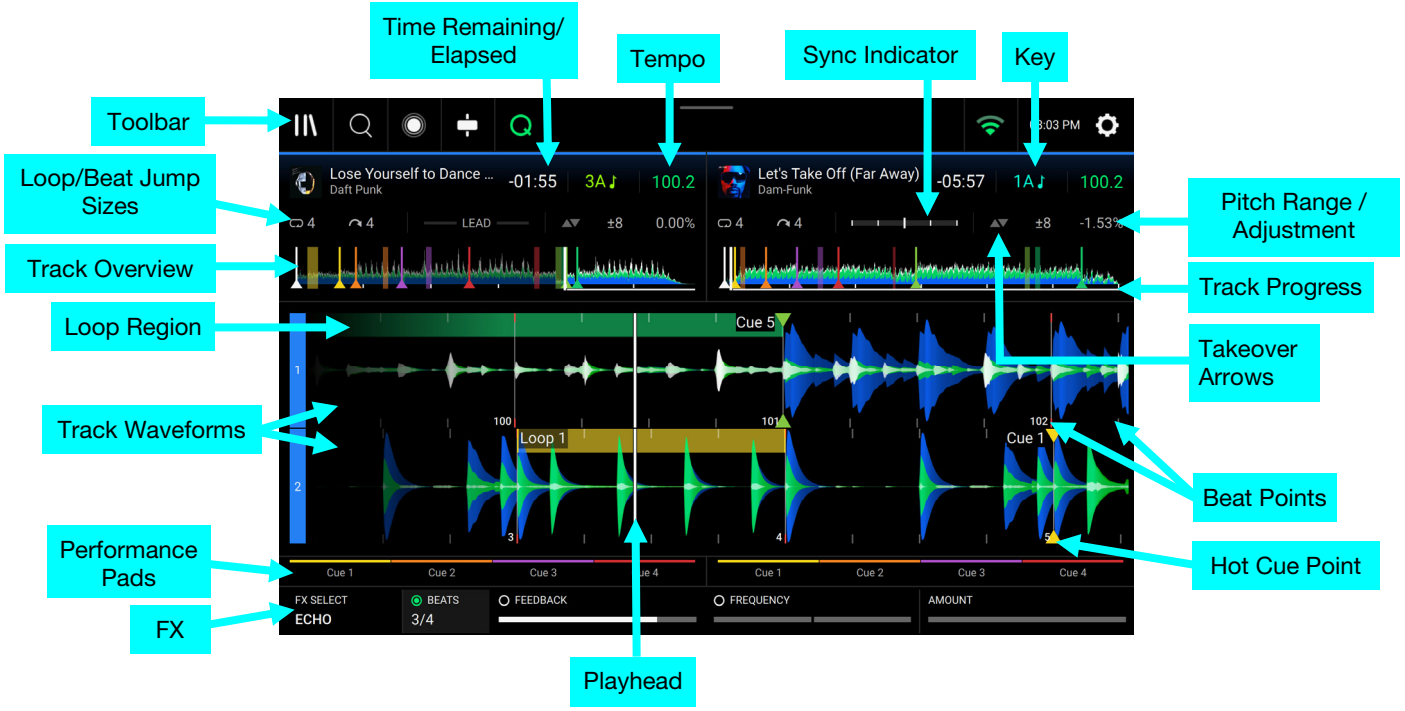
Time Remaining/ Elapsed

Tempo

Sync Indicator

Key

Toolbar

Loop/Beat Jump Sizes

Track Overview

Loop Region

Track Waveforms

Performance Pads

FX

Pitch Range / Adjustment

Track Progress

Takeover Arrows

Beat Points

Hot Cue Point

Playhead

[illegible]3:03 PM

Lose Yourself to Dance ...
Daft Punk
-01:55
3A
100.2

Let's Take Off (Far Away)
Dam-Funk
-05:57
1A
100.2

4
4
LEAD
±8
0.00%

4
4
±8
-1.53%

Cue 5
1
100
101
102
Loop 1
Cue 1
2
3
4
5

Cue 1
Cue 2
Cue 3
Cue 4
Cue 1
Cue 2
Cue 3
Cue 4

FX SELECT
ECHO
BEATS
3/4
FEEDBACK
FREQUENCY
AMOUNT